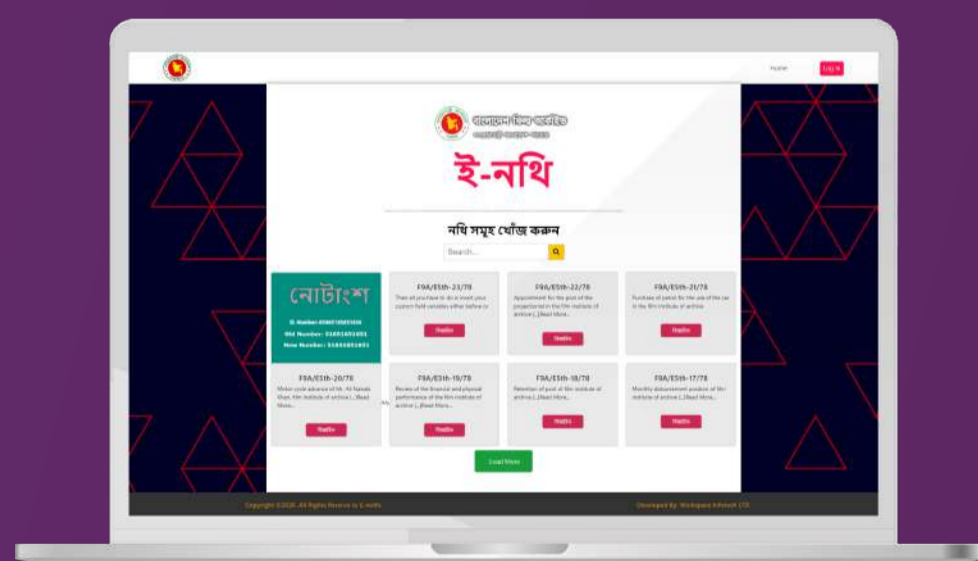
Home Log In

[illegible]

ই-নথি

নথি সমূহ খোঁজ করুন

Search...

নোটাংশ

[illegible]

F9A/ESth-23/78

Then all purchase to do a insert your custom field variables either before or

নথিটি

F9A/ESth-22/78

Appointment for the post of the projectionist in the film institute of archive [...Read More...

নথিটি

F9A/ESth-21/78

Purchase of petrol for the use of the car in the film institute of archive

নথিটি

F9A/ESth-20/78

Motor cycle advance of Mr. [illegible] Khan, film institute of archive [...Read More...

নথিটি

F9A/ESth-19/78

Review of the financial and physical performance of the film institute of archive [...Read More...

নথিটি

F9A/ESth-18/78

Retention of post of film institute of archive [...Read More...

নথিটি

F9A/ESth-17/78

Monthly disbursement position of film institute of archive [...Read More...

নথিটি

Load More

Copyright ©2020, All Rights Reserve to E-nothi

Developed By: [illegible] LTD